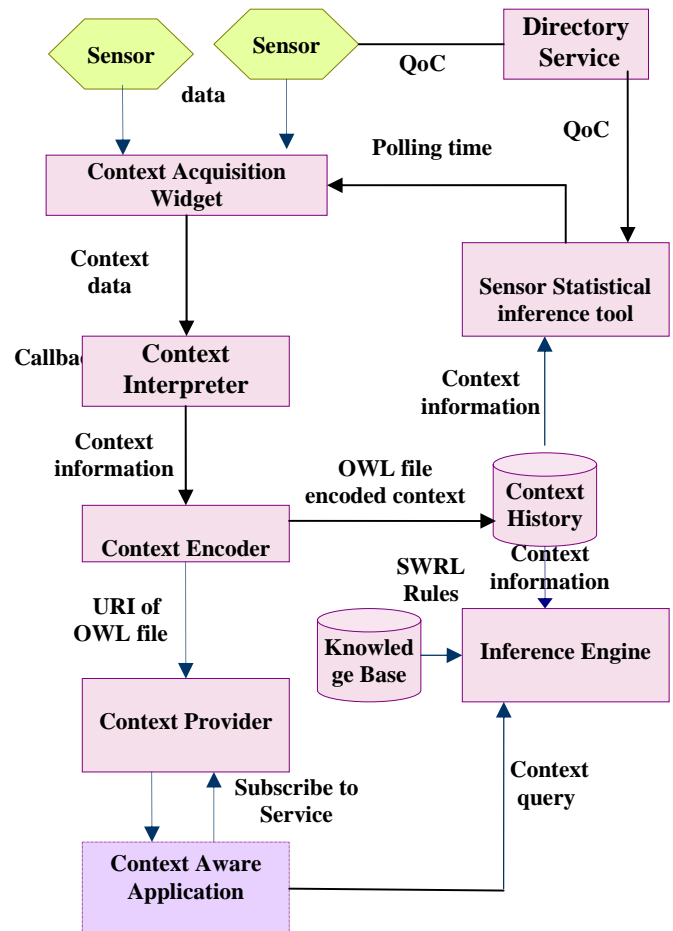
Sensor

Sensor

Directory Service

QoC

data

QoC

Polling time

Context Acquisition Widget

Context data

Sensor Statistical inference tool

Callbac

Context Interpreter

Context information

Context information

OWL file encoded context

Context History

Context Encoder

Context information

SWRL Rules

URI of OWL file

Knowledge Base

Inference Engine

Context Provider

Subscribe to Service

Context query

Context Aware Application